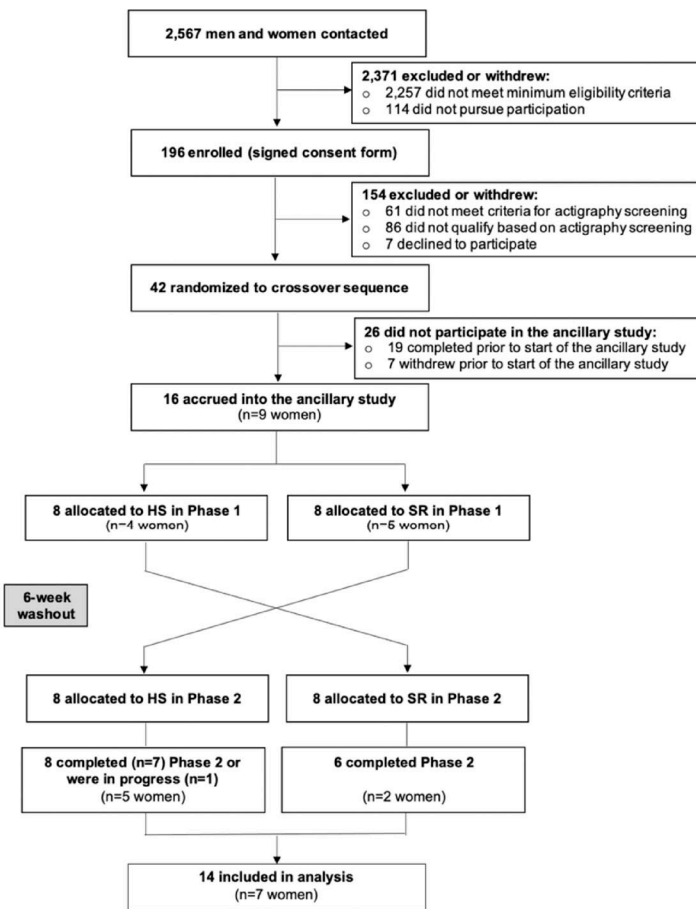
2,567 men and women contacted

2,371 excluded or withdrew:
o 2,257 did not meet minimum eligibility criteria
o 114 did not pursue participation

196 enrolled (signed consent form)

154 excluded or withdrew:
o 61 did not meet criteria for actigraphy screening
o 86 did not qualify based on actigraphy screening
o 7 declined to participate

42 randomized to crossover sequence

26 did not participate in the ancillary study:
o 19 completed prior to start of the ancillary study
o 7 withdrew prior to start of the ancillary study

16 accrued into the ancillary study
(n=9 women)

8 allocated to HS in Phase 1
(n=4 women)

8 allocated to SR in Phase 1
(n=5 women)

6-week washout

8 allocated to HS in Phase 2

8 allocated to SR in Phase 2

8 completed (n=7) Phase 2 or were in progress (n=1)
(n=5 women)

6 completed Phase 2
(n=2 women)

14 included in analysis
(n=7 women)